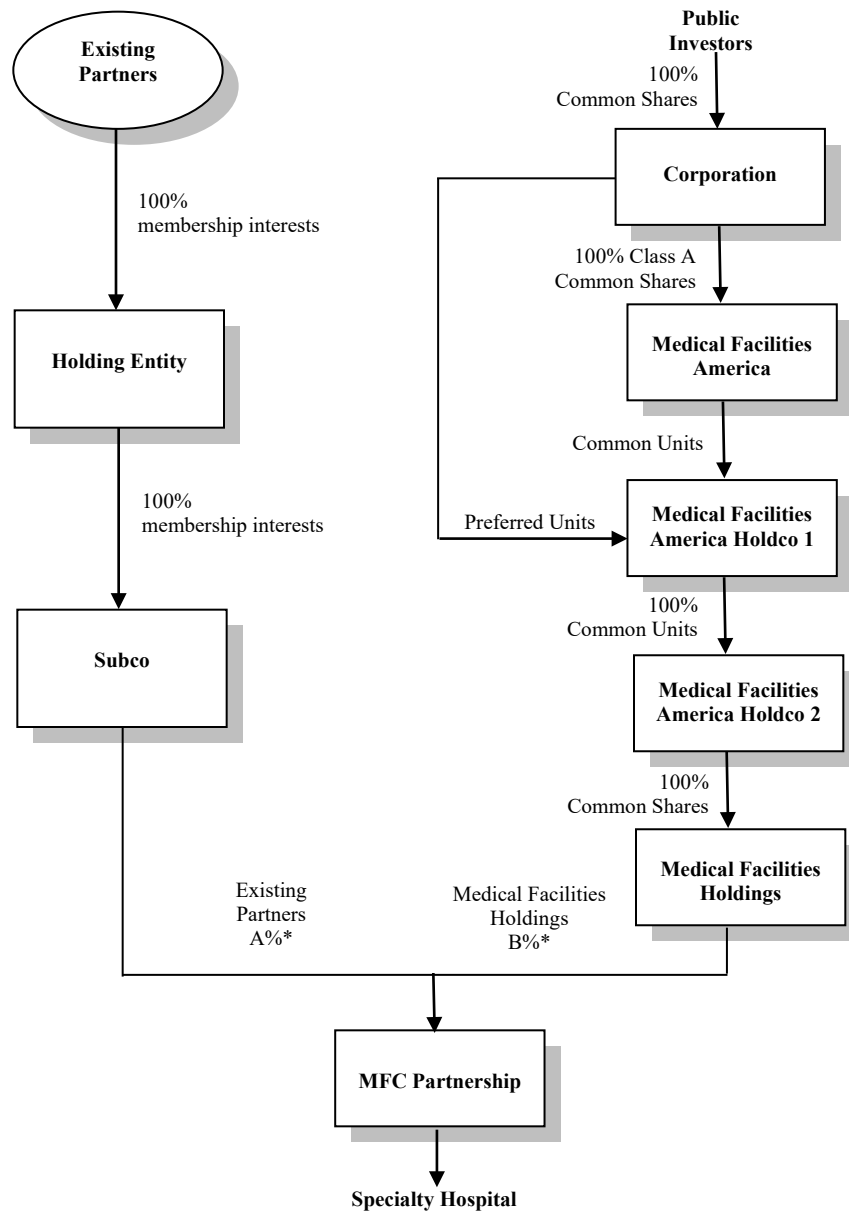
Existing Partners

100% membership interests

Holding Entity

100% membership interests

Subco

Public Investors

100% Common Shares

Corporation

100% Class A Common Shares

Medical Facilities America

Common Units

Preferred Units

Medical Facilities America Holdco 1

100% Common Units

Medical Facilities America Holdco 2

100% Common Shares

Medical Facilities Holdings

Existing Partners A%*

Medical Facilities Holdings B%*

MFC Partnership

Specialty Hospital